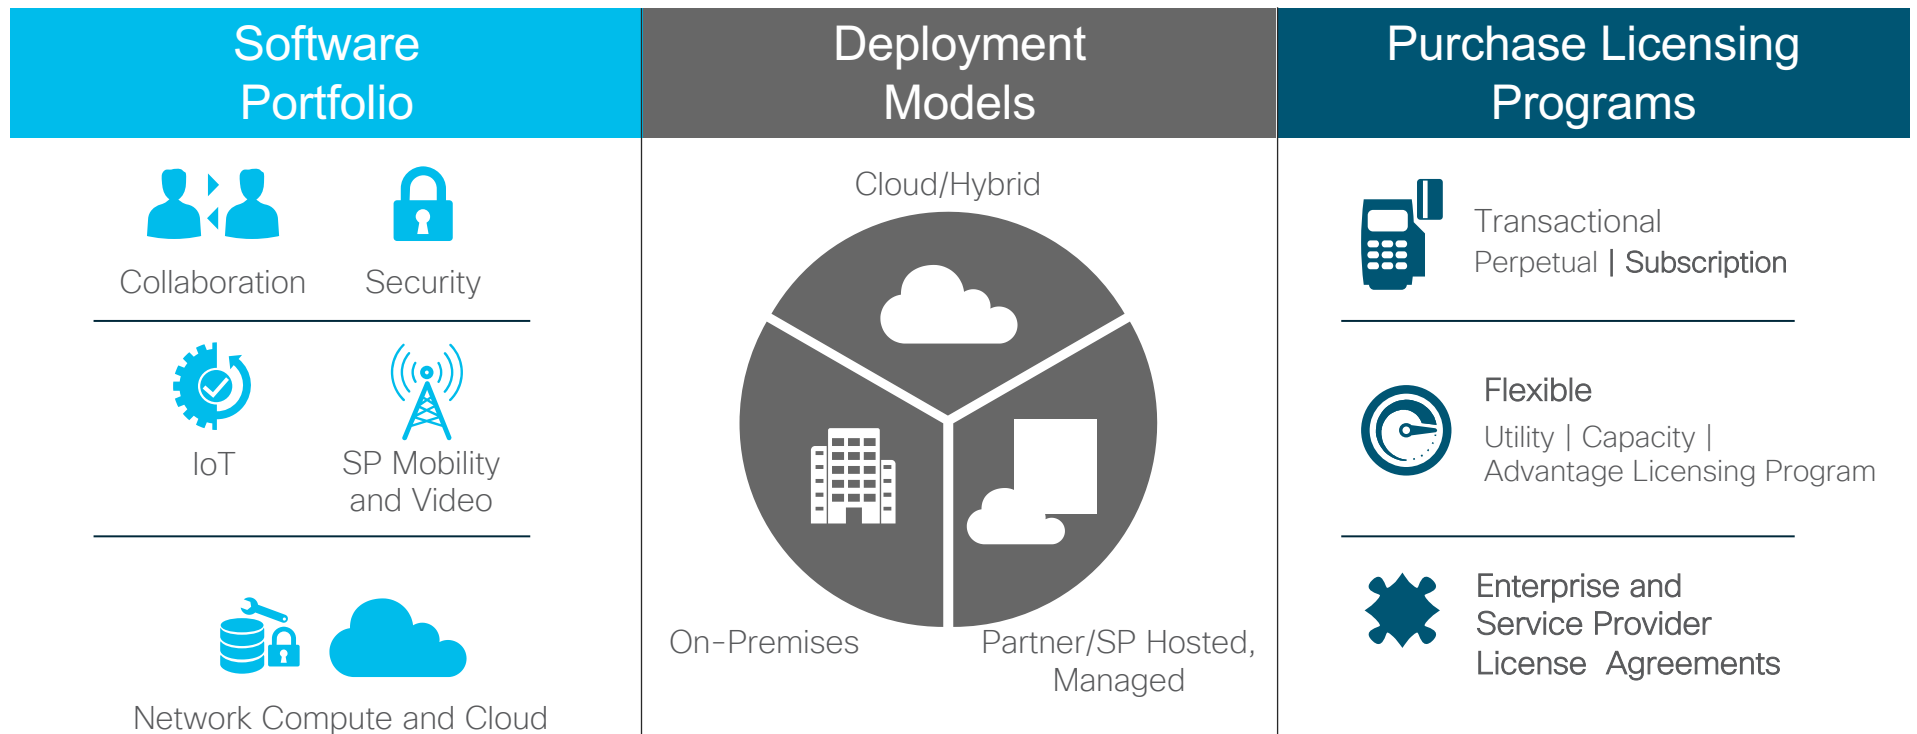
Software Portfolio

Collaboration

Security

IoT

SP Mobility and Video

Network Compute and Cloud

Deployment Models

Cloud/Hybrid

On-Premises

Partner/SP Hosted, Managed

Purchase Licensing Programs

Transactional
Perpetual | Subscription

Flexible
Utility | Capacity | Advantage Licensing Program

Enterprise and Service Provider License Agreements